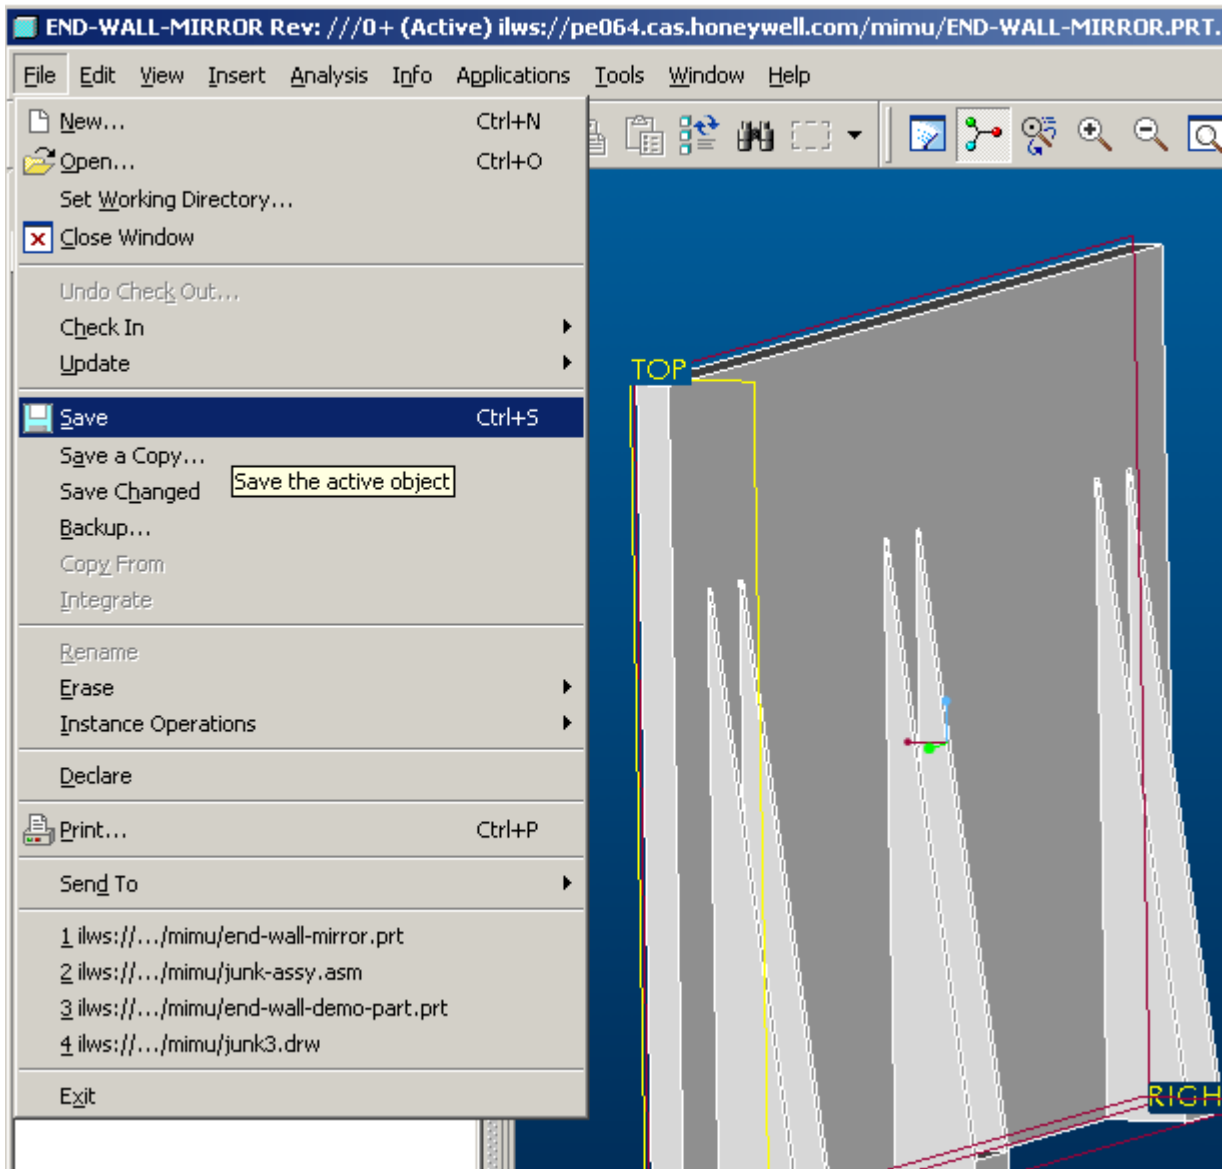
END-WALL-MIRROR Rev: ///0+ (Active) ilws://pe064.cas.honeywell.com/mimu/END-WALL-MIRROR.PRT.

File Edit View Insert Analysis Info Applications Tools Window Help

New... Ctrl+N
Open... Ctrl+O
Set Working Directory...
Close Window

Undo Check Out...
Check In
Update

Save Ctrl+S
Save a Copy...
Save Changed
Backup...
Copy From
Integrate

Save the active object

Rename
Erase
Instance Operations

Declare

Print... Ctrl+P

Send To

1 ilws://.../mimu/end-wall-mirror.prt
2 ilws://.../mimu/junk-assy.asm
3 ilws://.../mimu/end-wall-demo-part.prt
4 ilws://.../mimu/junk3.drw

Exit

TOP

RIGH